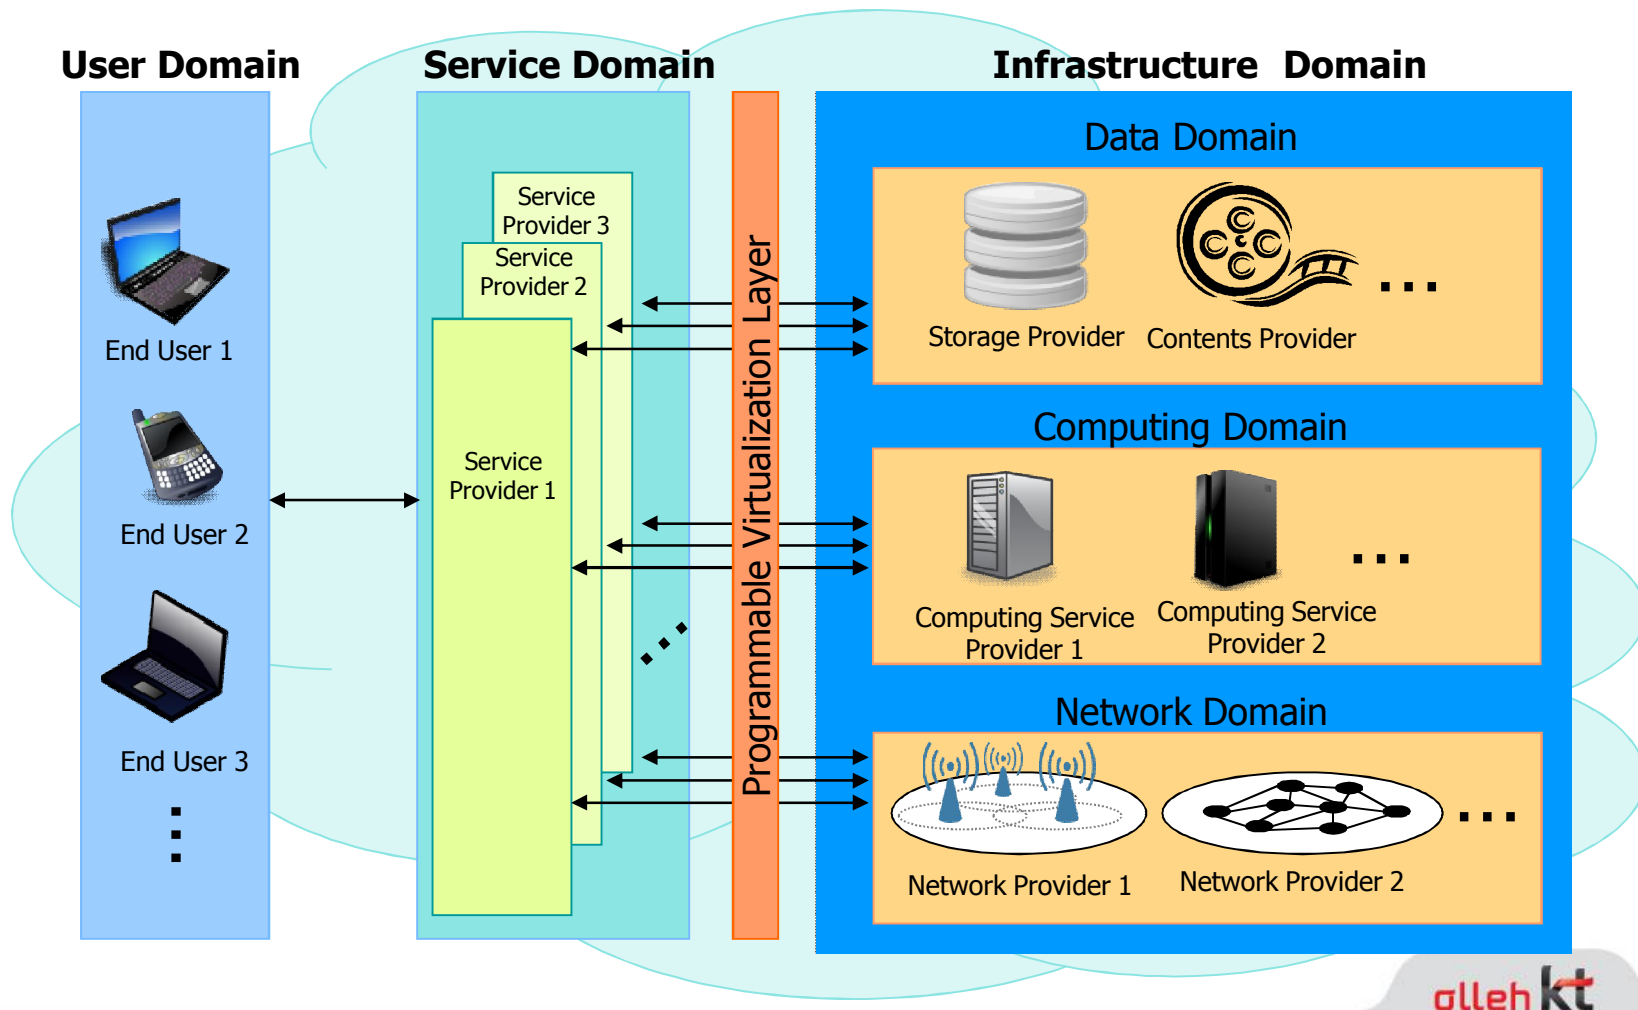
User Domain

Service Domain

Infrastructure Domain

End User 1

End User 2

End User 3

⋮

Service Provider 3

Service Provider 2

Service Provider 1

...

Programmable Virtualization Layer

Data Domain

Storage Provider

Contents Provider

...

Computing Domain

Computing Service Provider 1

Computing Service Provider 2

...

Network Domain

Network Provider 1

Network Provider 2

...

olleh kt